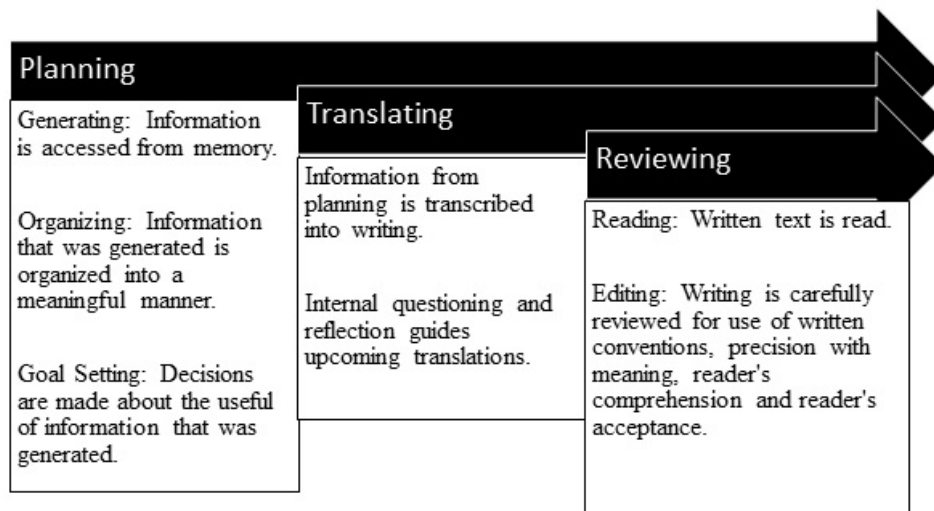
Planning

Generating: Information is accessed from memory.

Organizing: Information that was generated is organized into a meaningful manner.

Goal Setting: Decisions are made about the useful of information that was generated.

Translating

Information from planning is transcribed into writing.

Internal questioning and reflection guides upcoming translations.

Reviewing

Reading: Written text is read.

Editing: Writing is carefully reviewed for use of written conventions, precision with meaning, reader's comprehension and reader's acceptance.